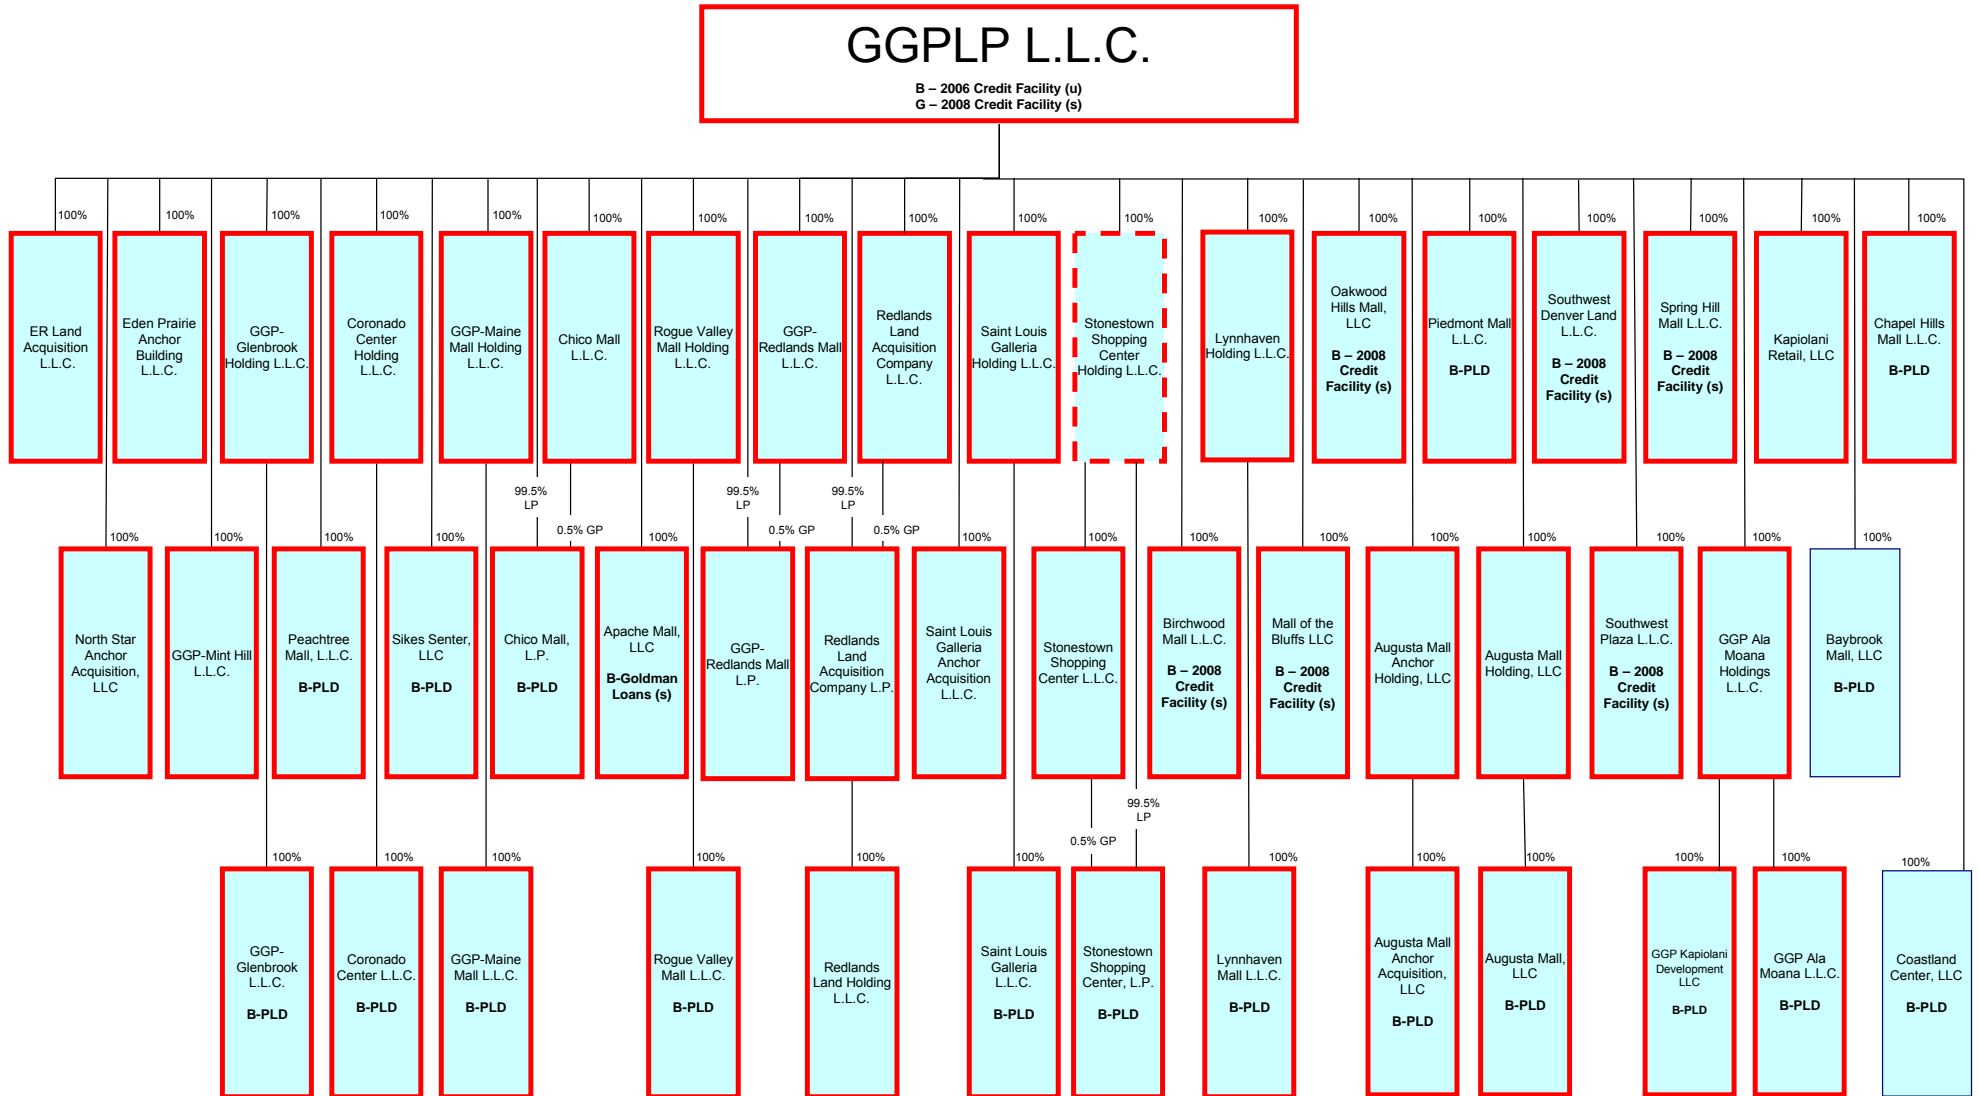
GGPLP L.L.C.
B – 2006 Credit Facility (u)
G – 2008 Credit Facility (s)

100% ER Land Acquisition L.L.C.
100% Eden Prairie Anchor Building L.L.C.
100% GGP-Glenbrook Holding L.L.C.
100% Coronado Center Holding L.L.C.
100% GGP-Maine Mall Holding L.L.C.
100% Chico Mall L.L.C.
100% Rogue Valley Mall Holding L.L.C.
100% GGP-Redlands Mall L.L.C.
100% Redlands Land Acquisition Company L.L.C.
100% Saint Louis Galleria Holding L.L.C.
100% Stonestown Shopping Center Holding L.L.C.
100% Lynnhaven Holding L.L.C.
100% Oakwood Hills Mall, LLC B – 2008 Credit Facility (s)
100% Piedmont Mall L.L.C. B-PLD
100% Southwest Denver Land L.L.C. B – 2008 Credit Facility (s)
100% Spring Hill Mall L.L.C. B – 2008 Credit Facility (s)
100% Kapiolani Retail, LLC
100% Chapel Hills Mall L.L.C. B-PLD

99.5% LP
0.5% GP
99.5% LP
0.5% GP
99.5% LP
0.5% GP

100% North Star Anchor Acquisition, LLC
100% GGP-Mint Hill L.L.C.
100% Peachtree Mall, L.L.C. B-PLD
100% Sikes Senter, LLC B-PLD
Chico Mall, L.P. B-PLD
100% Apache Mall, LLC B-Goldman Loans (s)
GGP-Redlands Mall L.P.
Redlands Land Acquisition Company L.P.
100% Saint Louis Galleria Anchor Acquisition L.L.C.
100% Stonestown Shopping Center L.L.C.
100% Birchwood Mall L.L.C. B – 2008 Credit Facility (s)
100% Mall of the Bluffs LLC B – 2008 Credit Facility (s)
100% Augusta Mall Anchor Holding, LLC
100% Augusta Mall Holding, LLC
100% Southwest Plaza L.L.C. B – 2008 Credit Facility (s)
100% GGP Ala Moana Holdings L.L.C.
100% Baybrook Mall, LLC B-PLD

99.5% LP
0.5% GP

100% GGP-Glenbrook L.L.C. B-PLD
100% Coronado Center L.L.C. B-PLD
100% GGP-Maine Mall L.L.C. B-PLD
100% Rogue Valley Mall L.L.C. B-PLD
100% Redlands Land Holding L.L.C.
100% Saint Louis Galleria L.L.C. B-PLD
Stonestown Shopping Center, L.P. B-PLD
100% Lynnhaven Mall L.L.C. B-PLD
100% Augusta Mall Anchor Acquisition, LLC B-PLD
100% Augusta Mall, LLC B-PLD
100% GGP Kapiolani Development LLC B-PLD
100% GGP Ala Moana L.L.C. B-PLD
100% Coastland Center, LLC B-PLD